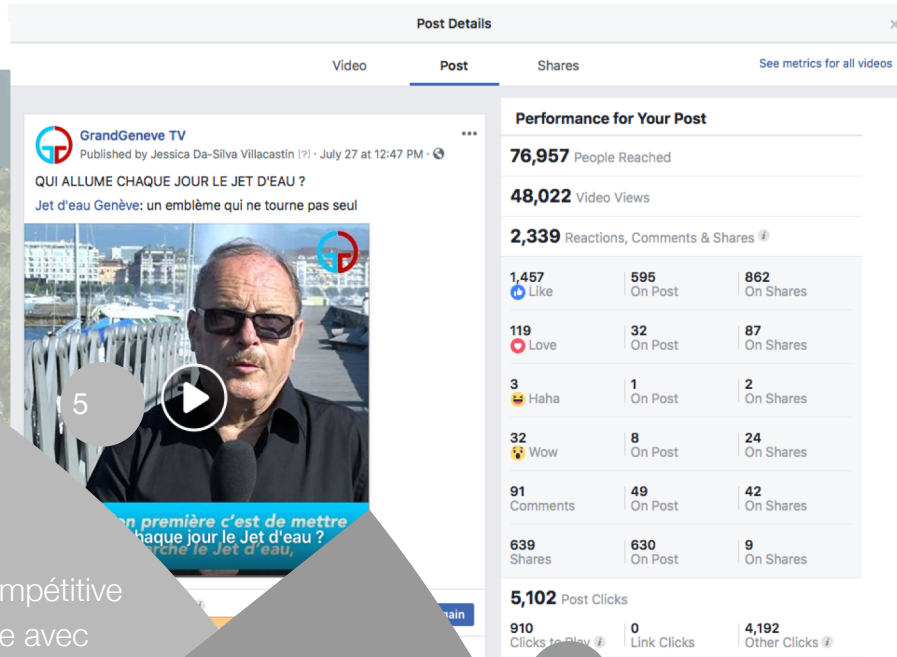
Post Details

Video Post Shares

See metrics for all videos

GrandGeneve TV
Published by Jessica Da-Silva Villacastin [?] · July 27 at 12:47 PM ·

QUI ALLUME CHAQUE JOUR LE JET D'EAU ?
Jet d'eau Genève: un emblème qui ne tourne pas seul

5

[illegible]n première c'est de mettre
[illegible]haque jour le Jet d'eau ?
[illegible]rche le Jet d'eau,

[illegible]mpétitive
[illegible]e avec

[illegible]ain

Performance for Your Post

76,957 People Reached

48,022 Video Views

2,339 Reactions, Comments & Shares

| | | |
|---|---|---|
| 1,457 Like | 595 On Post | 862 On Shares |
| 119 Love | 32 On Post | 87 On Shares |
| 3 Haha | 1 On Post | 2 On Shares |
| 32 Wow | 8 On Post | 24 On Shares |
| 91 Comments | 49 On Post | 42 On Shares |
| 639 Shares | 630 On Post | 9 On Shares |

5,102 Post Clicks

| | | |
|---|---|---|
| 910 Clicks to Play | 0 Link Clicks | 4,192 Other Clicks |